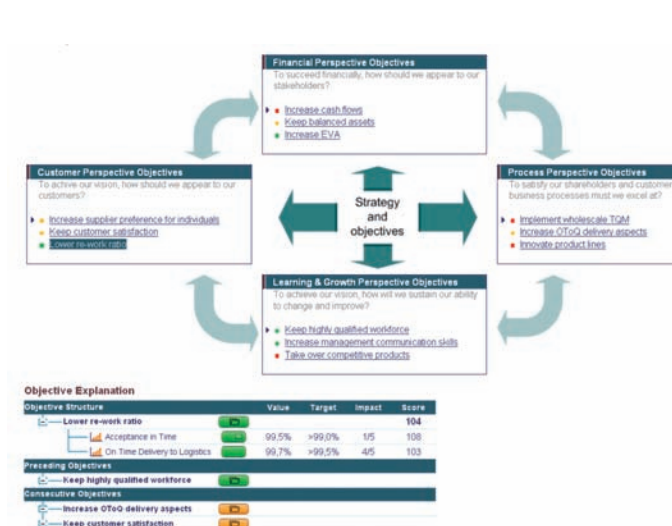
Financial Perspective Objectives
To succeed financially, how should we appear to our stakeholders?

Increase cash flows
Keep balanced assets
Increase EVA

Customer Perspective Objectives
To achieve our vision, how should we appear to our customers?

Increase supplier preference for individuals
Keep customer satisfaction
Lower re-work ratio

Strategy and objectives

Process Perspective Objectives
To satisfy our shareholders and customer business processes must we excel at?

Implement wholescale TQM
Increase OToQ delivery aspects
Innovate product lines

Learning & Growth Perspective Objectives
To achieve our vision, how will we sustain our ability to change and improve?

Keep highly qualified workforce
Increase management communication skills
Take over competitive products

Objective Explanation

| Objective Structure | | Value | Target | Impact | Score |
|---|---|---|---|---|---|
| Lower re-work ratio | | | | | 104 |
| Acceptance in Time | | 99,5% | >99,0% | 1/5 | 108 |
| On Time Delivery to Logistics | | 99,7% | >99,5% | 4/5 | 103 |
| Preceding Objectives | | | | | |
| Keep highly qualified workforce | | | | | |
| Consecutive Objectives | | | | | |
| Increase OToQ delivery aspects | | | | | |
| Keep customer satisfaction | | | | | |